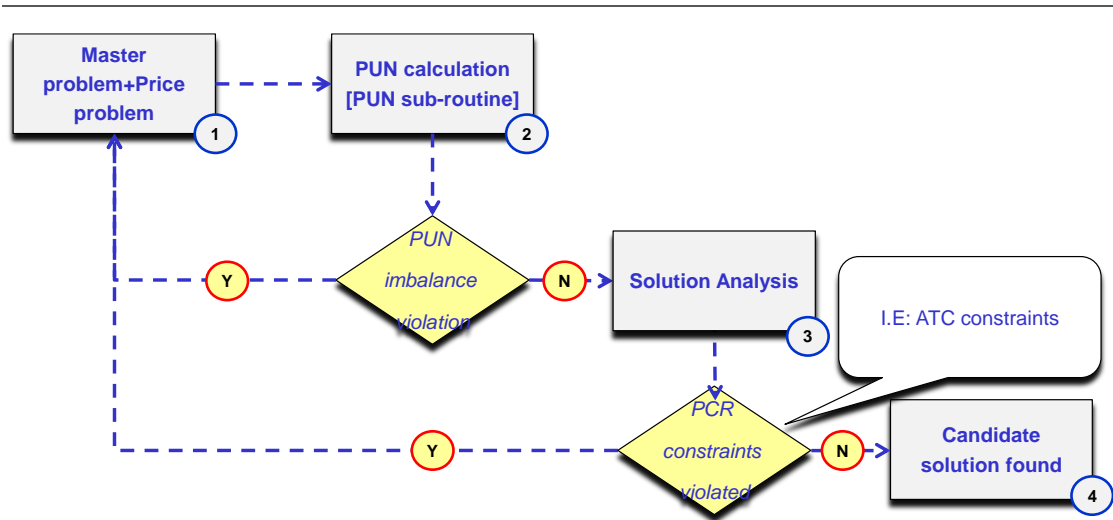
Master problem+Price problem

1

PUN calculation [PUN sub-routine]

2

PUN imbalance violation

Y

N

Solution Analysis

3

I.E: ATC constraints

PCR constraints violated

Y

N

Candidate solution found

4